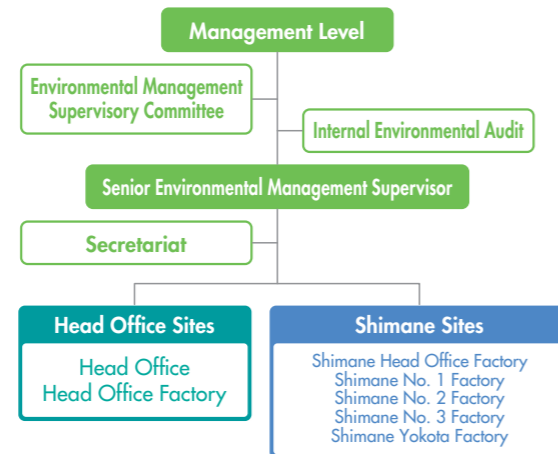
Management Level

Environmental Management Supervisory Committee

Internal Environmental Audit

Senior Environmental Management Supervisor

Secretariat

Head Office Sites

Head Office
Head Office Factory

Shimane Sites

Shimane Head Office Factory
Shimane No. 1 Factory
Shimane No. 2 Factory
Shimane No. 3 Factory
Shimane Yokota Factory